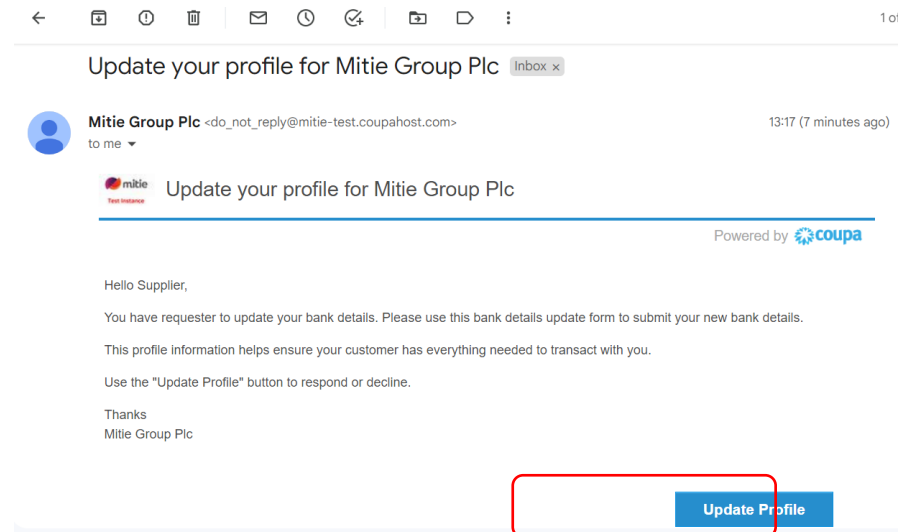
1 of

Update your profile for Mitie Group Plc Inbox ×

Mitie Group Plc <do_not_reply@mitie-test.coupahost.com>
to me

13:17 (7 minutes ago)

mitie
Test Instance

Update your profile for Mitie Group Plc

Powered by coupa

Hello Supplier,

You have requester to update your bank details. Please use this bank details update form to submit your new bank details.

This profile information helps ensure your customer has everything needed to transact with you.

Use the "Update Profile" button to respond or decline.

Thanks
Mitie Group Plc

Update Profile